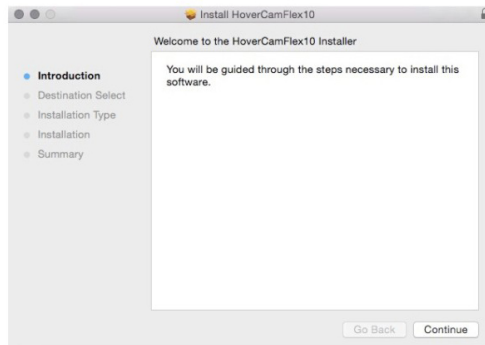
Install HoverCamFlex10

Welcome to the HoverCamFlex10 Installer

Introduction
Destination Select
Installation Type
Installation
Summary

You will be guided through the steps necessary to install this software.

Go Back
Continue